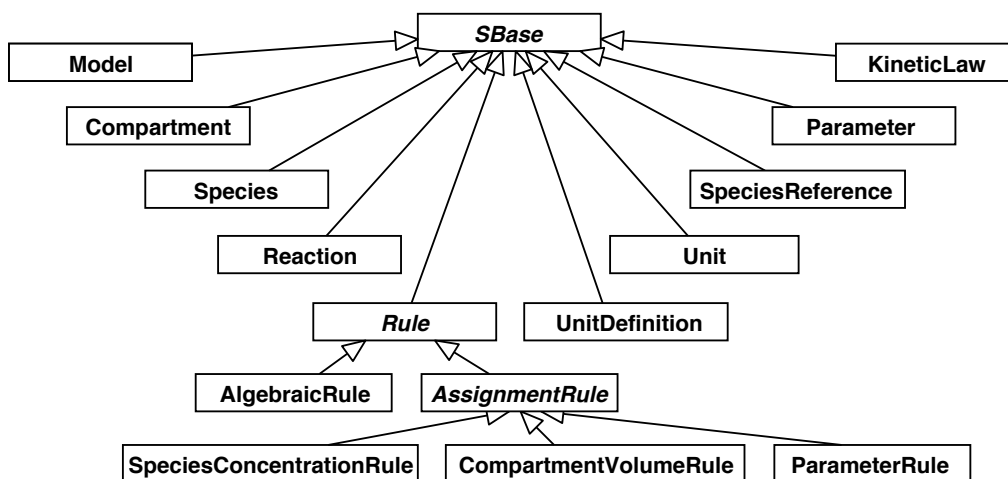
SBase

Model

KineticLaw

Compartment

Parameter

Species

SpeciesReference

Reaction

Unit

Rule

UnitDefinition

AlgebraicRule

AssignmentRule

SpeciesConcentrationRule

CompartmentVolumeRule

ParameterRule